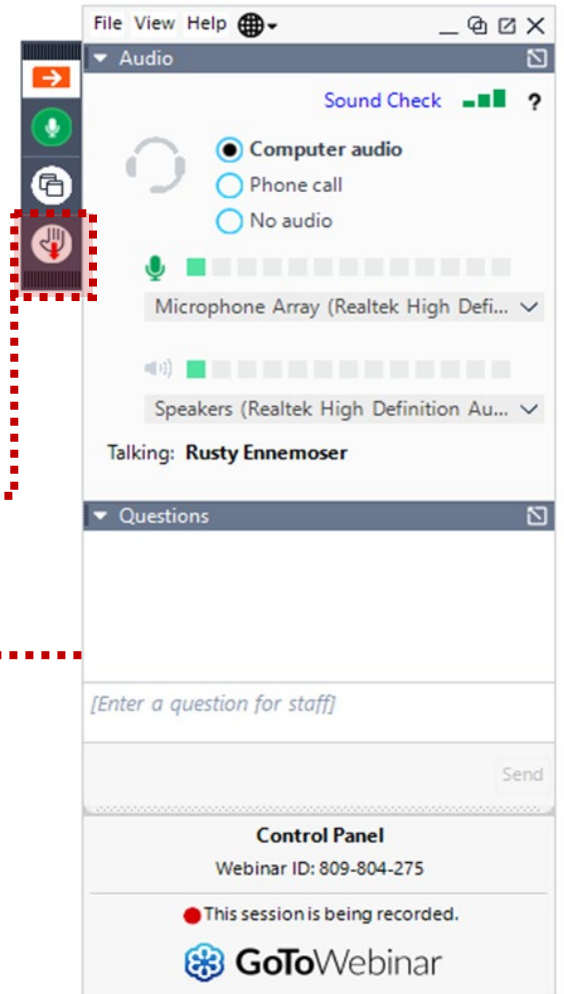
File View Help

Audio

Sound Check ?

Computer audio

Phone call

No audio

Microphone Array (Realtek High Defi...

Speakers (Realtek High Definition Au...

Talking: Rusty Ennemoser

Questions

[Enter a question for staff]

Send

Control Panel

Webinar ID: 809-804-275

This session is being recorded.

GoToWebinar